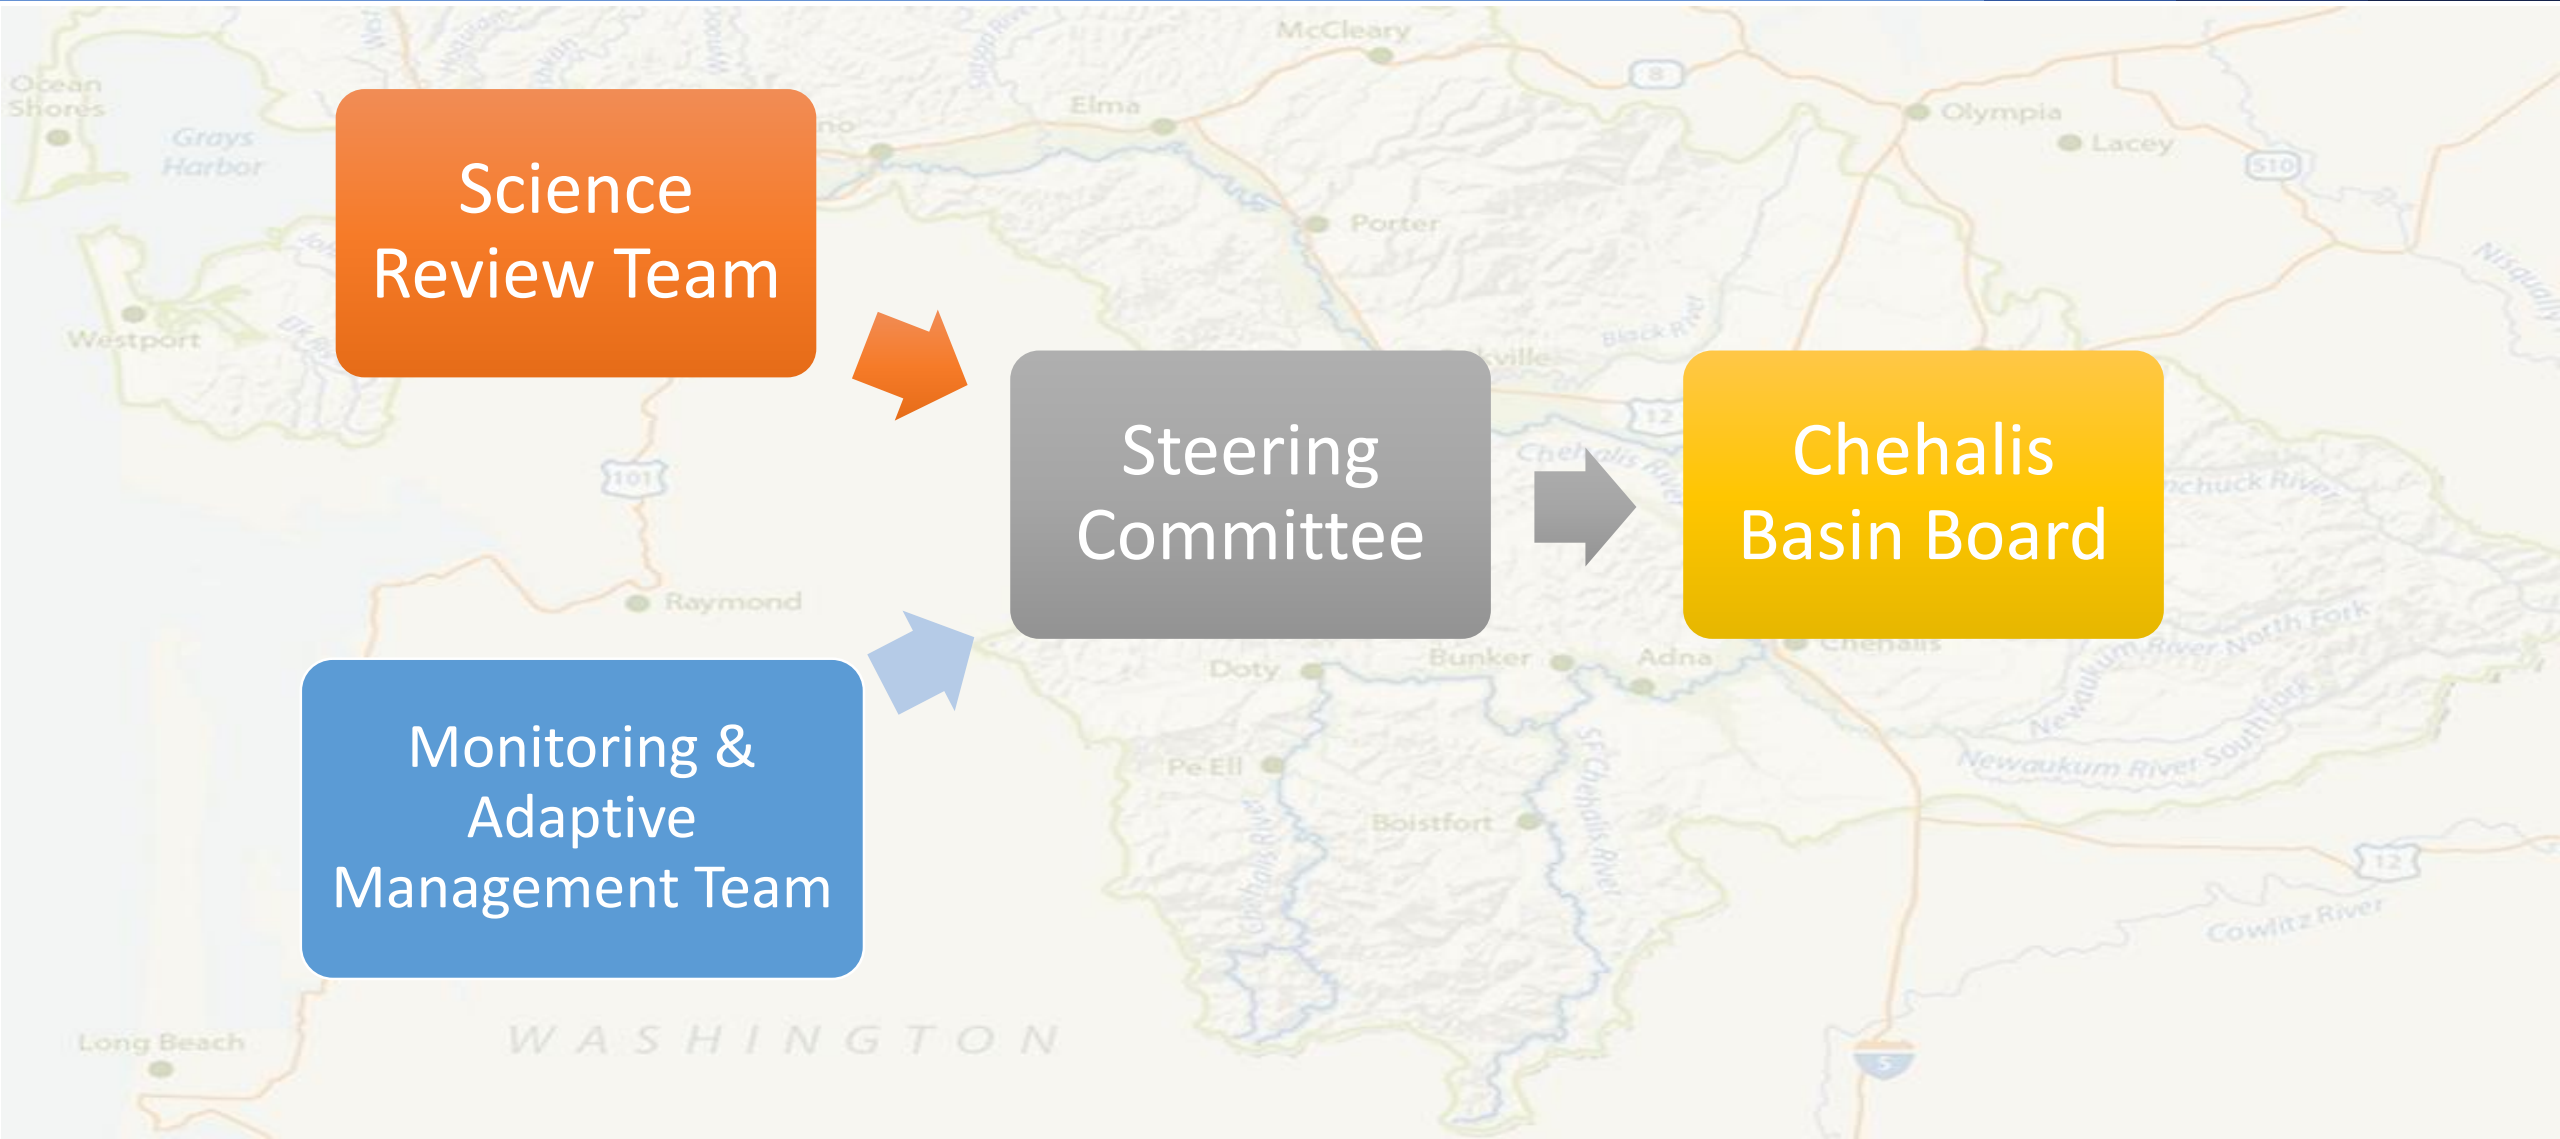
Science Review Team

Steering Committee

Chehalis Basin Board

Monitoring & Adaptive Management Team

Ocean Shores
Grays Harbor
Westport
McCleary
Elma
Olympia
Lacey
Porter
Black River
Chehalis River
Raymond
Doty
Bunker
Adna
Chehalis
Pe Ell
Boistfort
SF Chehalis River
Newaukum River North Fork
Newaukum River South Fork
Cowlitz River
Nisqually
Long Beach
WASHINGTON
101
8
12
510
5